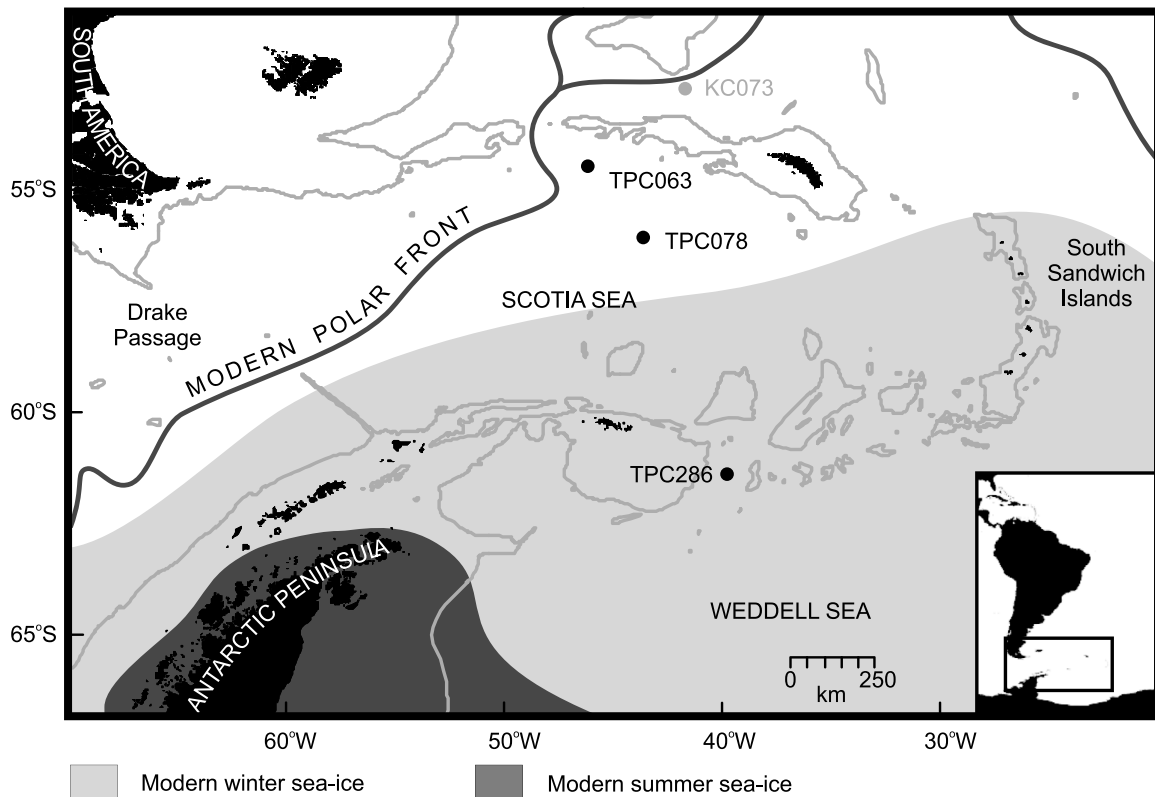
SOUTH AMERICA
KC073
TPC063
55°S
TPC078
South Sandwich Islands
Drake Passage
MODERN POLAR FRONT
SCOTIA SEA
60°S
TPC286
ANTARCTIC PENINSULA
WEDDELL SEA
65°S
0 km 250
60°W
50°W
40°W
30°W
Modern winter sea-ice
Modern summer sea-ice